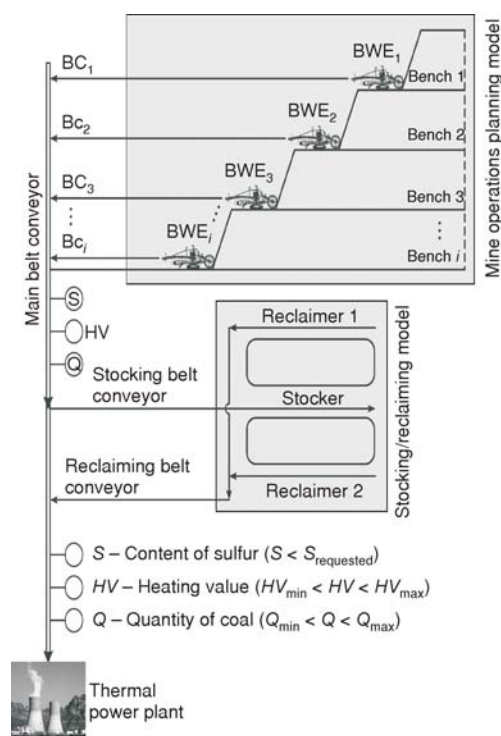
Mine operations planning model

$BC_1$

$BWE_1$

Bench 1

$Bc_2$

$BWE_2$

Bench 2

$BC_3$

$BWE_3$

Bench 3

⋮

$Bc_i$

$BWE_i$

⋮

Bench $i$

Main belt conveyor

S

HV

Q

Stocking belt conveyor

Reclaimer 1

Stocker

Reclaiming belt conveyor

Reclaimer 2

Stocking/reclaiming model

$S$ – Content of sulfur ($S < S_{\text{requested}}$)

$HV$ – Heating value ($HV_{\min} < HV < HV_{\max}$)

$Q$ – Quantity of coal ($Q_{\min} < Q < Q_{\max}$)

Thermal power plant